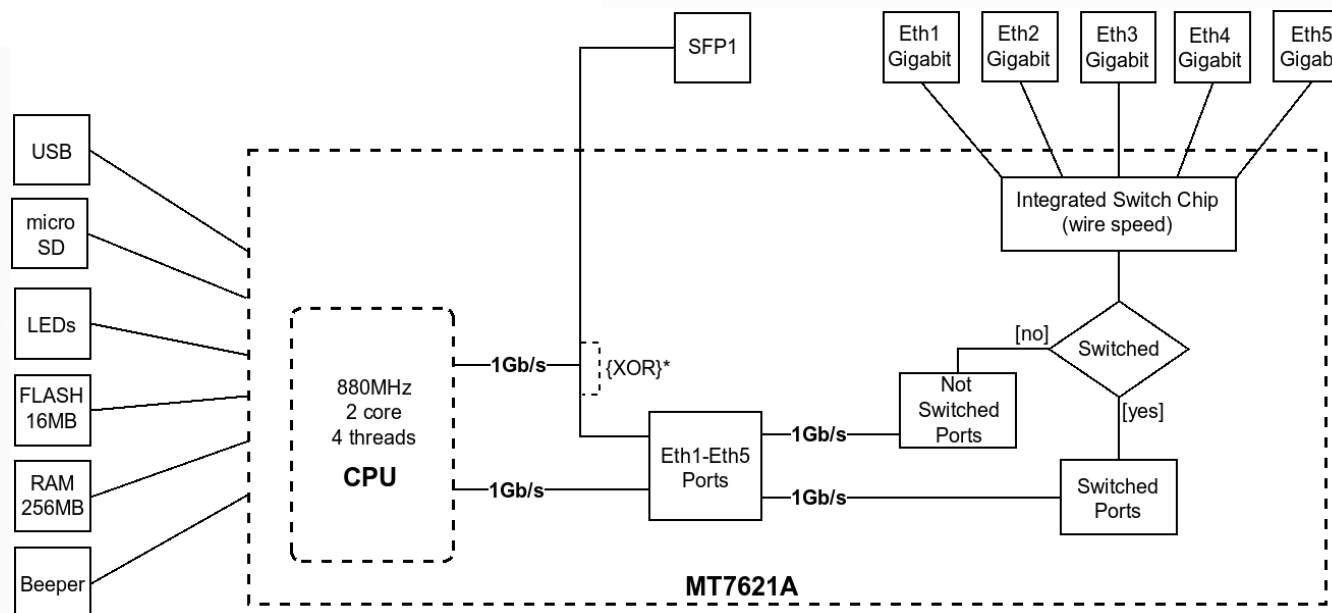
SFP1

Eth1 Gigabit

Eth2 Gigabit

Eth3 Gigabit

Eth4 Gigabit

Eth5 Gigab

USB

micro SD

LEDs

FLASH 16MB

RAM 256MB

Beeper

Integrated Switch Chip (wire speed)

880MHz 2 core 4 threads

CPU

1Gb/s

{XOR}*

[no]

Switched

Not Switched Ports

[yes]

Eth1-Eth5 Ports

1Gb/s

1Gb/s

1Gb/s

Switched Ports

MT7621A